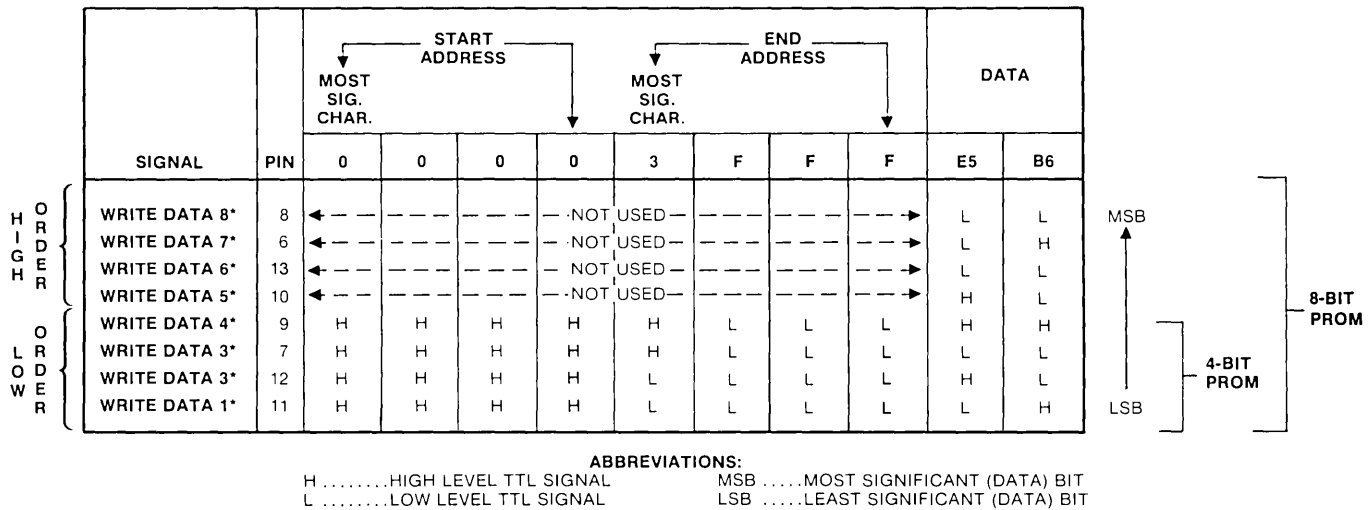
| | SIGNAL | PIN | START ADDRESS MOST SIG. CHAR. 0 | 0 | 0 | 0 | END ADDRESS MOST SIG. CHAR. 3 | F | F | F | DATA E5 | B6 |
|---|---|---|---|---|---|---|---|---|---|---|---|---|
| HIGH ORDER | WRITE DATA 8* | 8 | NOT USED | | | | | | | | L | L |
| | WRITE DATA 7* | 6 | NOT USED | | | | | | | | L | H |
| | WRITE DATA 6* | 13 | NOT USED | | | | | | | | L | L |
| | WRITE DATA 5* | 10 | NOT USED | | | | | | | | H | L |
| LOW ORDER | WRITE DATA 4* | 9 | H | H | H | H | H | L | L | L | H | H |
| | WRITE DATA 3* | 7 | H | H | H | H | H | L | L | L | L | L |
| | WRITE DATA 3* | 12 | H | H | H | H | L | L | L | L | H | L |
| | WRITE DATA 1* | 11 | H | H | H | H | L | L | L | L | L | H |

MSB
LSB
4-BIT PROM
8-BIT PROM

ABBREVIATIONS:
H ........HIGH LEVEL TTL SIGNAL
L ........LOW LEVEL TTL SIGNAL
MSB .....MOST SIGNIFICANT (DATA) BIT
LSB .....LEAST SIGNIFICANT (DATA) BIT